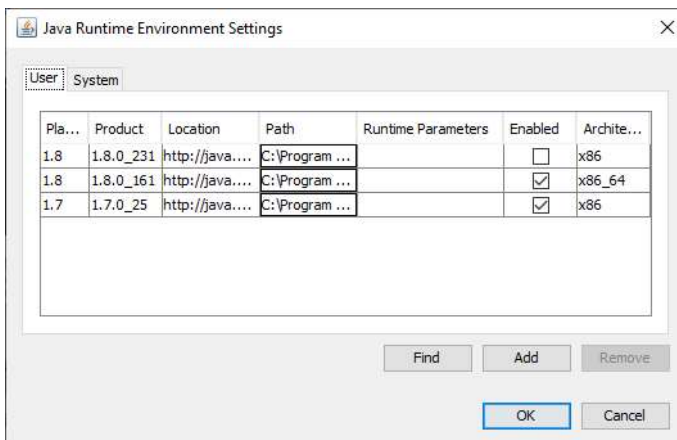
Java Runtime Environment Settings

User System

| Pla... | Product | Location | Path | Runtime Parameters | Enabled | Archite... |
|---|---|---|---|---|---|---|
| 1.8 | 1.8.0_231 | http://java.... | C:\Program ... | | ☐ | x86 |
| 1.8 | 1.8.0_161 | http://java.... | C:\Program ... | | ☑ | x86_64 |
| 1.7 | 1.7.0_25 | http://java.... | C:\Program ... | | ☑ | x86 |

Find Add Remove

OK Cancel